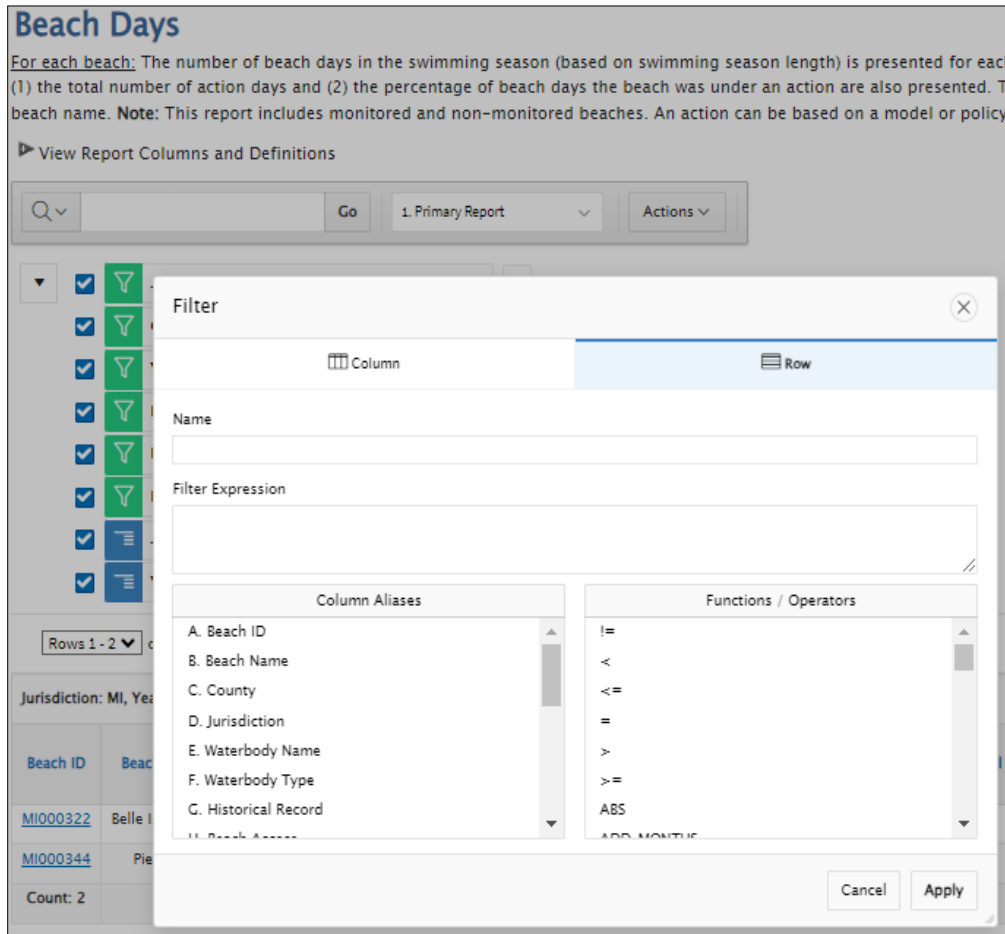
Beach Days

For each beach: The number of beach days in the swimming season (based on swimming season length) is presented for eac (1) the total number of action days and (2) the percentage of beach days the beach was under an action are also presented. T beach name. **Note:** This report includes monitored and non-monitored beaches. An action can be based on a model or policy

View Report Columns and Definitions

Go

1. Primary Report

Actions

Filter

Column

Row

Name

Filter Expression

| Column Aliases |
|---|
| A. Beach ID |
| B. Beach Name |
| C. County |
| D. Jurisdiction |
| E. Waterbody Name |
| F. Waterbody Type |
| G. Historical Record |
| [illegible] |

| Functions / Operators |
|---|
| != |
| < |
| <= |
| = |
| > |
| >= |
| ABS |
| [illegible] |

Cancel

Apply

Rows 1 - 2

Jurisdiction: MI, Yea

Beach ID

Beac

MI000322

Belle I

MI000344

Pie

Count: 2